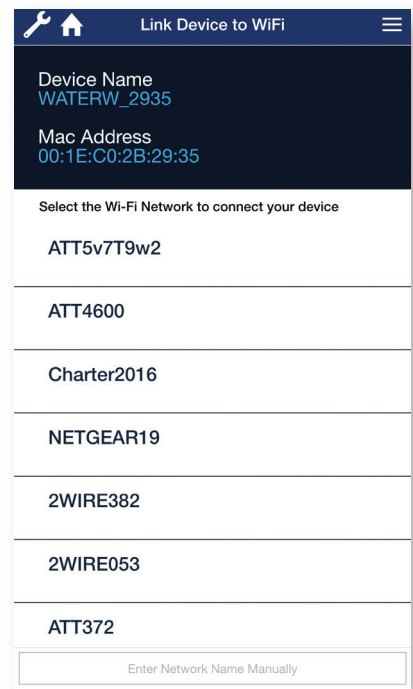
Link Device to WiFi

Device Name
WATERW_2935

Mac Address
00:1E:C0:2B:29:35

Select the Wi-Fi Network to connect your device

ATT5v7T9w2

ATT4600

Charter2016

NETGEAR19

2WIRE382

2WIRE053

ATT372

Enter Network Name Manually